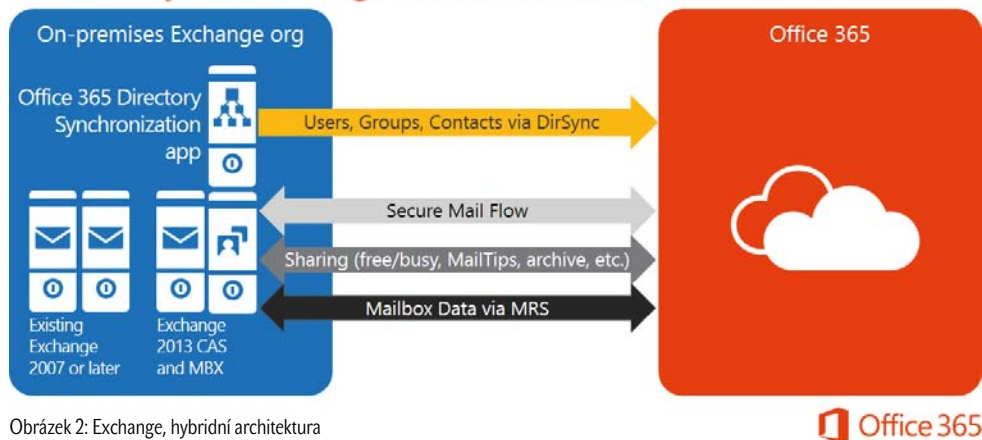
On-premises Exchange org

Office 365 Directory Synchronization app

Existing Exchange 2007 or later

Exchange 2013 CAS and MBX

Users, Groups, Contacts via DirSync

Secure Mail Flow

Sharing (free/busy, MailTips, archive, etc.)

Mailbox Data via MRS

Office 365

Obrázek 2: Exchange, hybridní architektura

Office 365